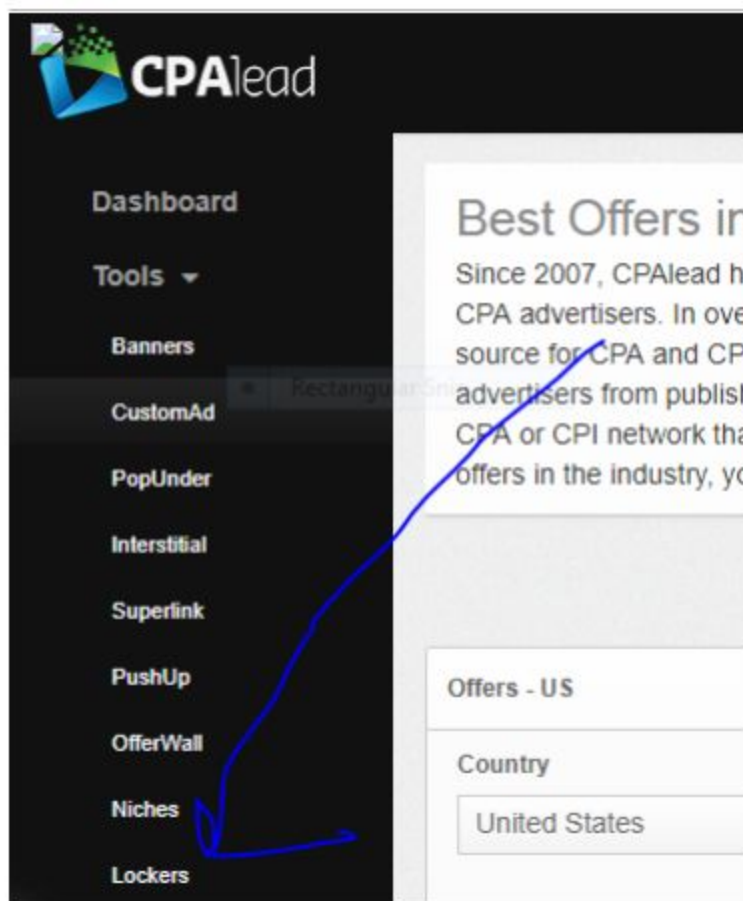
CPAlead

Dashboard

Tools

Banners

CustomAd

PopUnder

Interstitial

Superlink

PushUp

OfferWall

Niches

Lockers

Best Offers in

Since 2007, CPAlead h CPA advertisers. In ove source for CPA and CP advertisers from publis CPA or CPI network tha offers in the industry, yo

Rectangular Snip

Offers - US

Country

United States